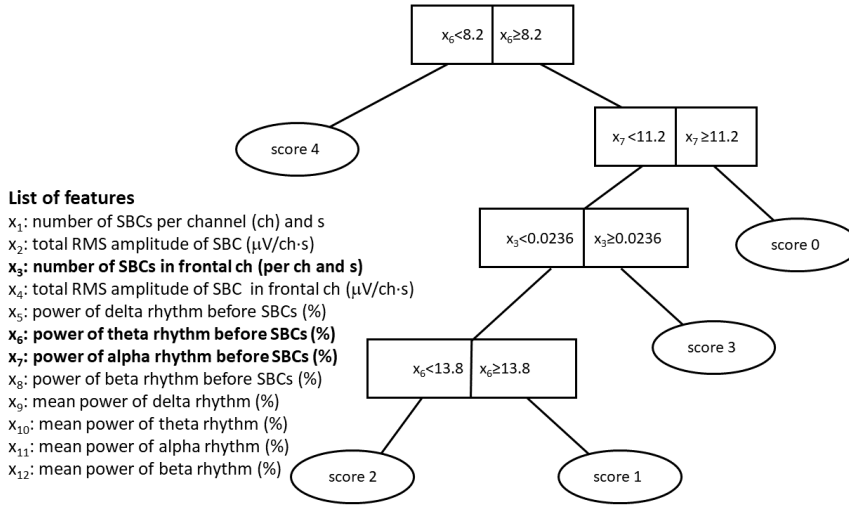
$x_6$<8.2 | $x_6$≥8.2

score 4

$x_7$ <11.2 | $x_7$ ≥11.2

score 0

$x_3$<0.0236 | $x_3$≥0.0236

score 3

$x_6$<13.8 | $x_6$≥13.8

score 2

score 1

**List of features**
$x_1$: number of SBCs per channel (ch) and s
$x_2$: total RMS amplitude of SBC (μV/ch·s)
**$x_3$: number of SBCs in frontal ch (per ch and s)**
$x_4$: total RMS amplitude of SBC in frontal ch (μV/ch·s)
$x_5$: power of delta rhythm before SBCs (%)
**$x_6$: power of theta rhythm before SBCs (%)**
**$x_7$: power of alpha rhythm before SBCs (%)**
$x_8$: power of beta rhythm before SBCs (%)
$x_9$: mean power of delta rhythm (%)
$x_{10}$: mean power of theta rhythm (%)
$x_{11}$: mean power of alpha rhythm (%)
$x_{12}$: mean power of beta rhythm (%)